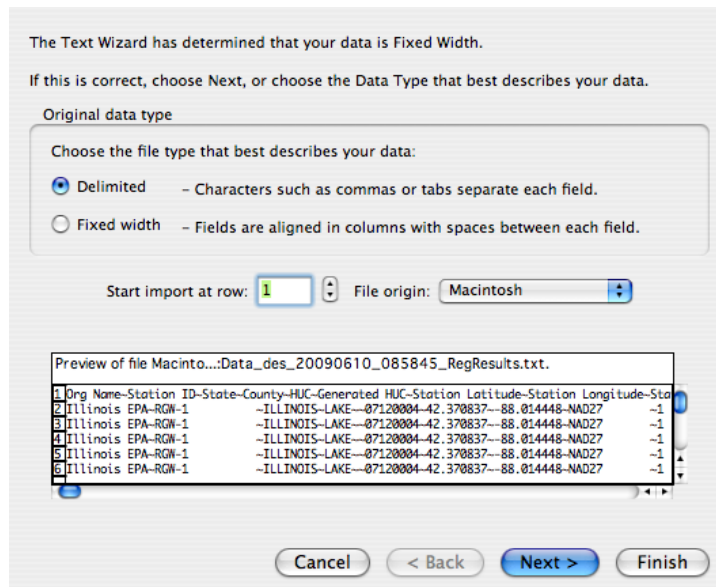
The Text Wizard has determined that your data is Fixed Width.

If this is correct, choose Next, or choose the Data Type that best describes your data.

Original data type

Choose the file type that best describes your data:

Delimited – Characters such as commas or tabs separate each field.

Fixed width – Fields are aligned in columns with spaces between each field.

Start import at row: 1 File origin: Macintosh

Preview of file Macinto...:Data_des_20090610_085845_RegResults.txt.

1 Org Name~Station ID~State~County~HUC~Generated HUC~Station Latitude~Station Longitude~Sta
2 Illinois EPA~RGW-1 ~ILLINOIS~LAKE~~07120004~42.370837~-88.014448~NAD27 ~1
3 Illinois EPA~RGW-1 ~ILLINOIS~LAKE~~07120004~42.370837~-88.014448~NAD27 ~1
4 Illinois EPA~RGW-1 ~ILLINOIS~LAKE~~07120004~42.370837~-88.014448~NAD27 ~1
5 Illinois EPA~RGW-1 ~ILLINOIS~LAKE~~07120004~42.370837~-88.014448~NAD27 ~1
6 Illinois EPA~RGW-1 ~ILLINOIS~LAKE~~07120004~42.370837~-88.014448~NAD27 ~1

Cancel < Back Next > Finish